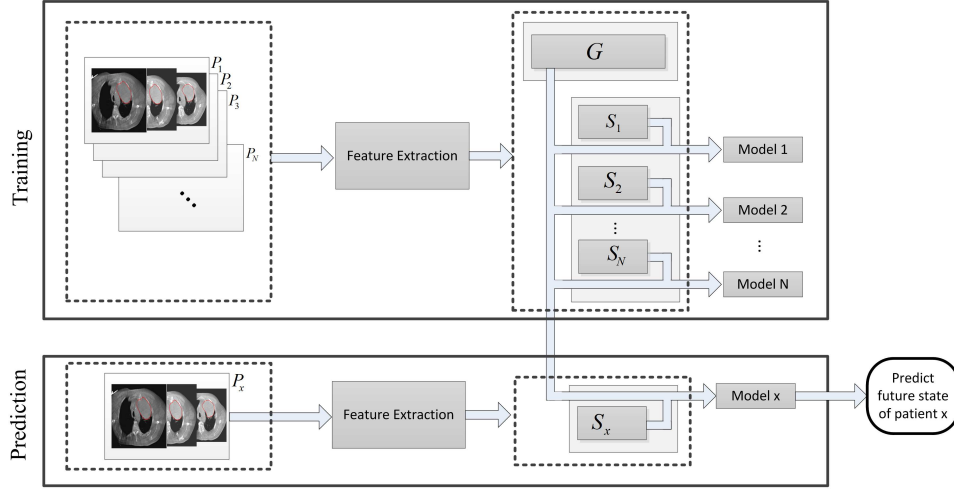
Training

$P_1$
$P_2$
$P_3$
$P_N$
...

Feature Extraction

$G$

$S_1$
$S_2$
⋮
$S_N$

Model 1
Model 2
⋮
Model N

Prediction

$P_x$

Feature Extraction

$S_x$

Model x

Predict future state of patient x